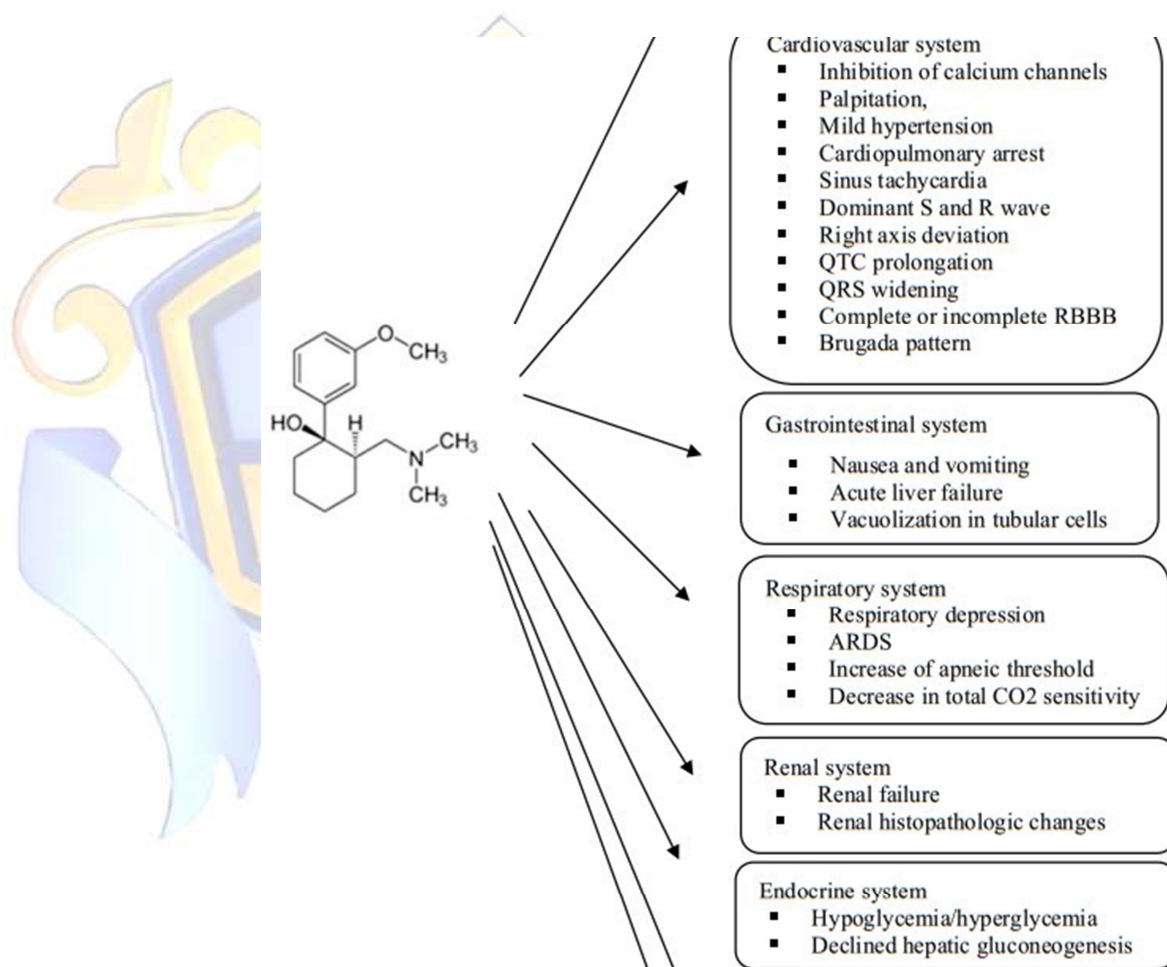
Cardiovascular system
- Inhibition of calcium channels
- Palpitation,
- Mild hypertension
- Cardiopulmonary arrest
- Sinus tachycardia
- Dominant S and R wave
- Right axis deviation
- QTC prolongation
- QRS widening
- Complete or incomplete RBBB
- Brugada pattern

O
$CH_3$
HO
H
N
$CH_3$
$CH_3$

Gastrointestinal system
- Nausea and vomiting
- Acute liver failure
- Vacuolization in tubular cells

Respiratory system
- Respiratory depression
- ARDS
- Increase of apneic threshold
- Decrease in total CO2 sensitivity

Renal system
- Renal failure
- Renal histopathologic changes

Endocrine system
- Hypoglycemia/hyperglycemia
- Declined hepatic gluconeogenesis